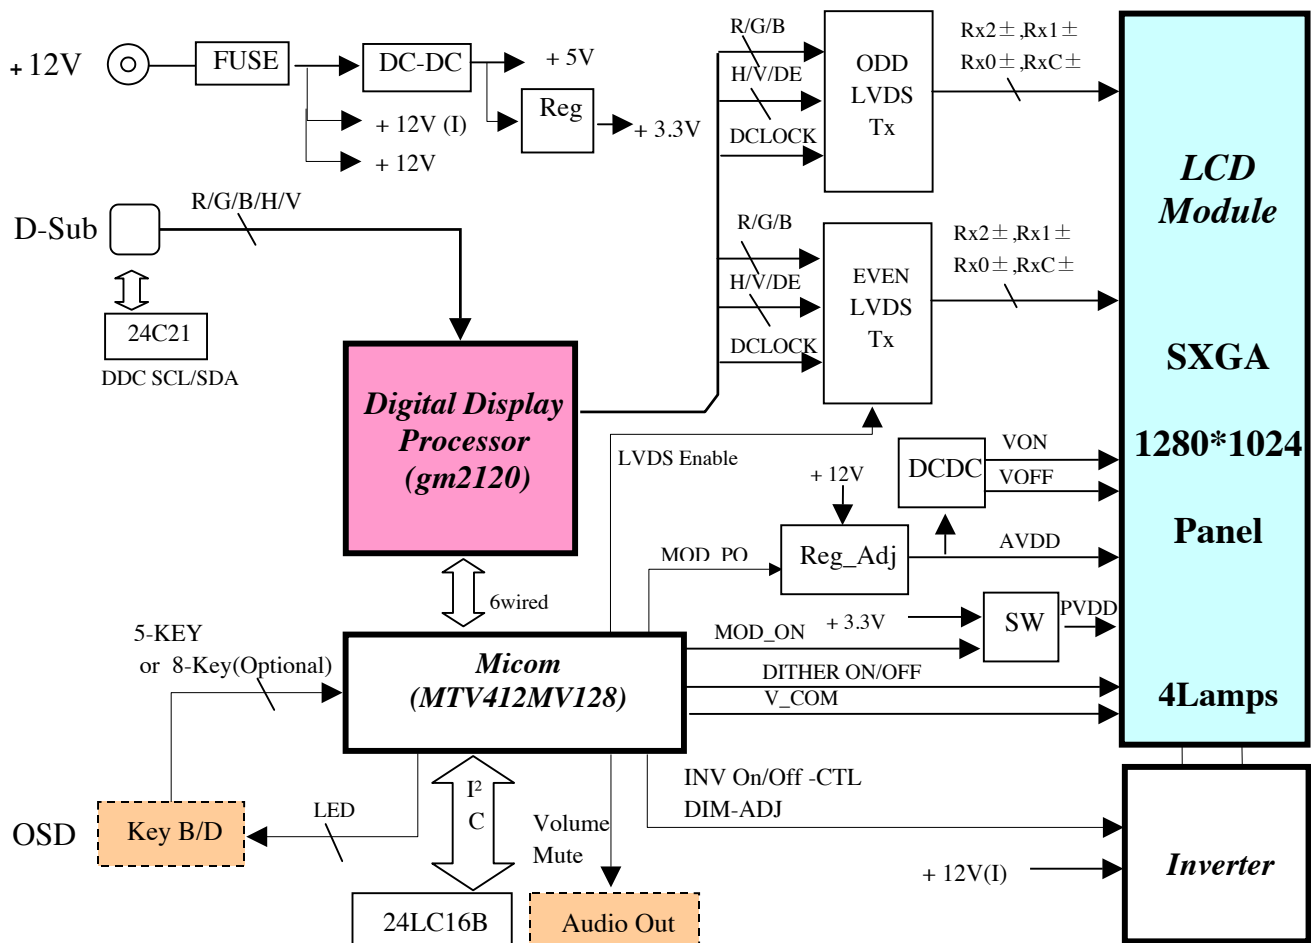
+ 12V

FUSE

DC-DC

+ 5V

Reg

+ 3.3V

+ 12V (I)

+ 12V

R/G/B

H/V/DE

DCLOCK

ODD LVDS Tx

Rx2±,Rx1±

Rx0±,RxC±

LCD Module

D-Sub

R/G/B/H/V

24C21

DDC SCL/SDA

R/G/B

H/V/DE

DCLOCK

EVEN LVDS Tx

Rx2±,Rx1±

Rx0±,RxC±

SXGA

Digital Display Processor (gm2120)

LVDS Enable

1280*1024

DCDC

VON

VOFF

+ 12V

Reg_Adj

AVDD

Panel

MOD_PO

6wired

5-KEY or 8-Key(Optional)

Micom (MTV412MV128)

MOD_ON

+ 3.3V

SW

PVDD

DITHER ON/OFF

V_COM

4Lamps

OSD

Key B/D

LED

$I^2$ C

Volume Mute

INV On/Off -CTL

DIM-ADJ

+ 12V(I)

Inverter

24LC16B

Audio Out